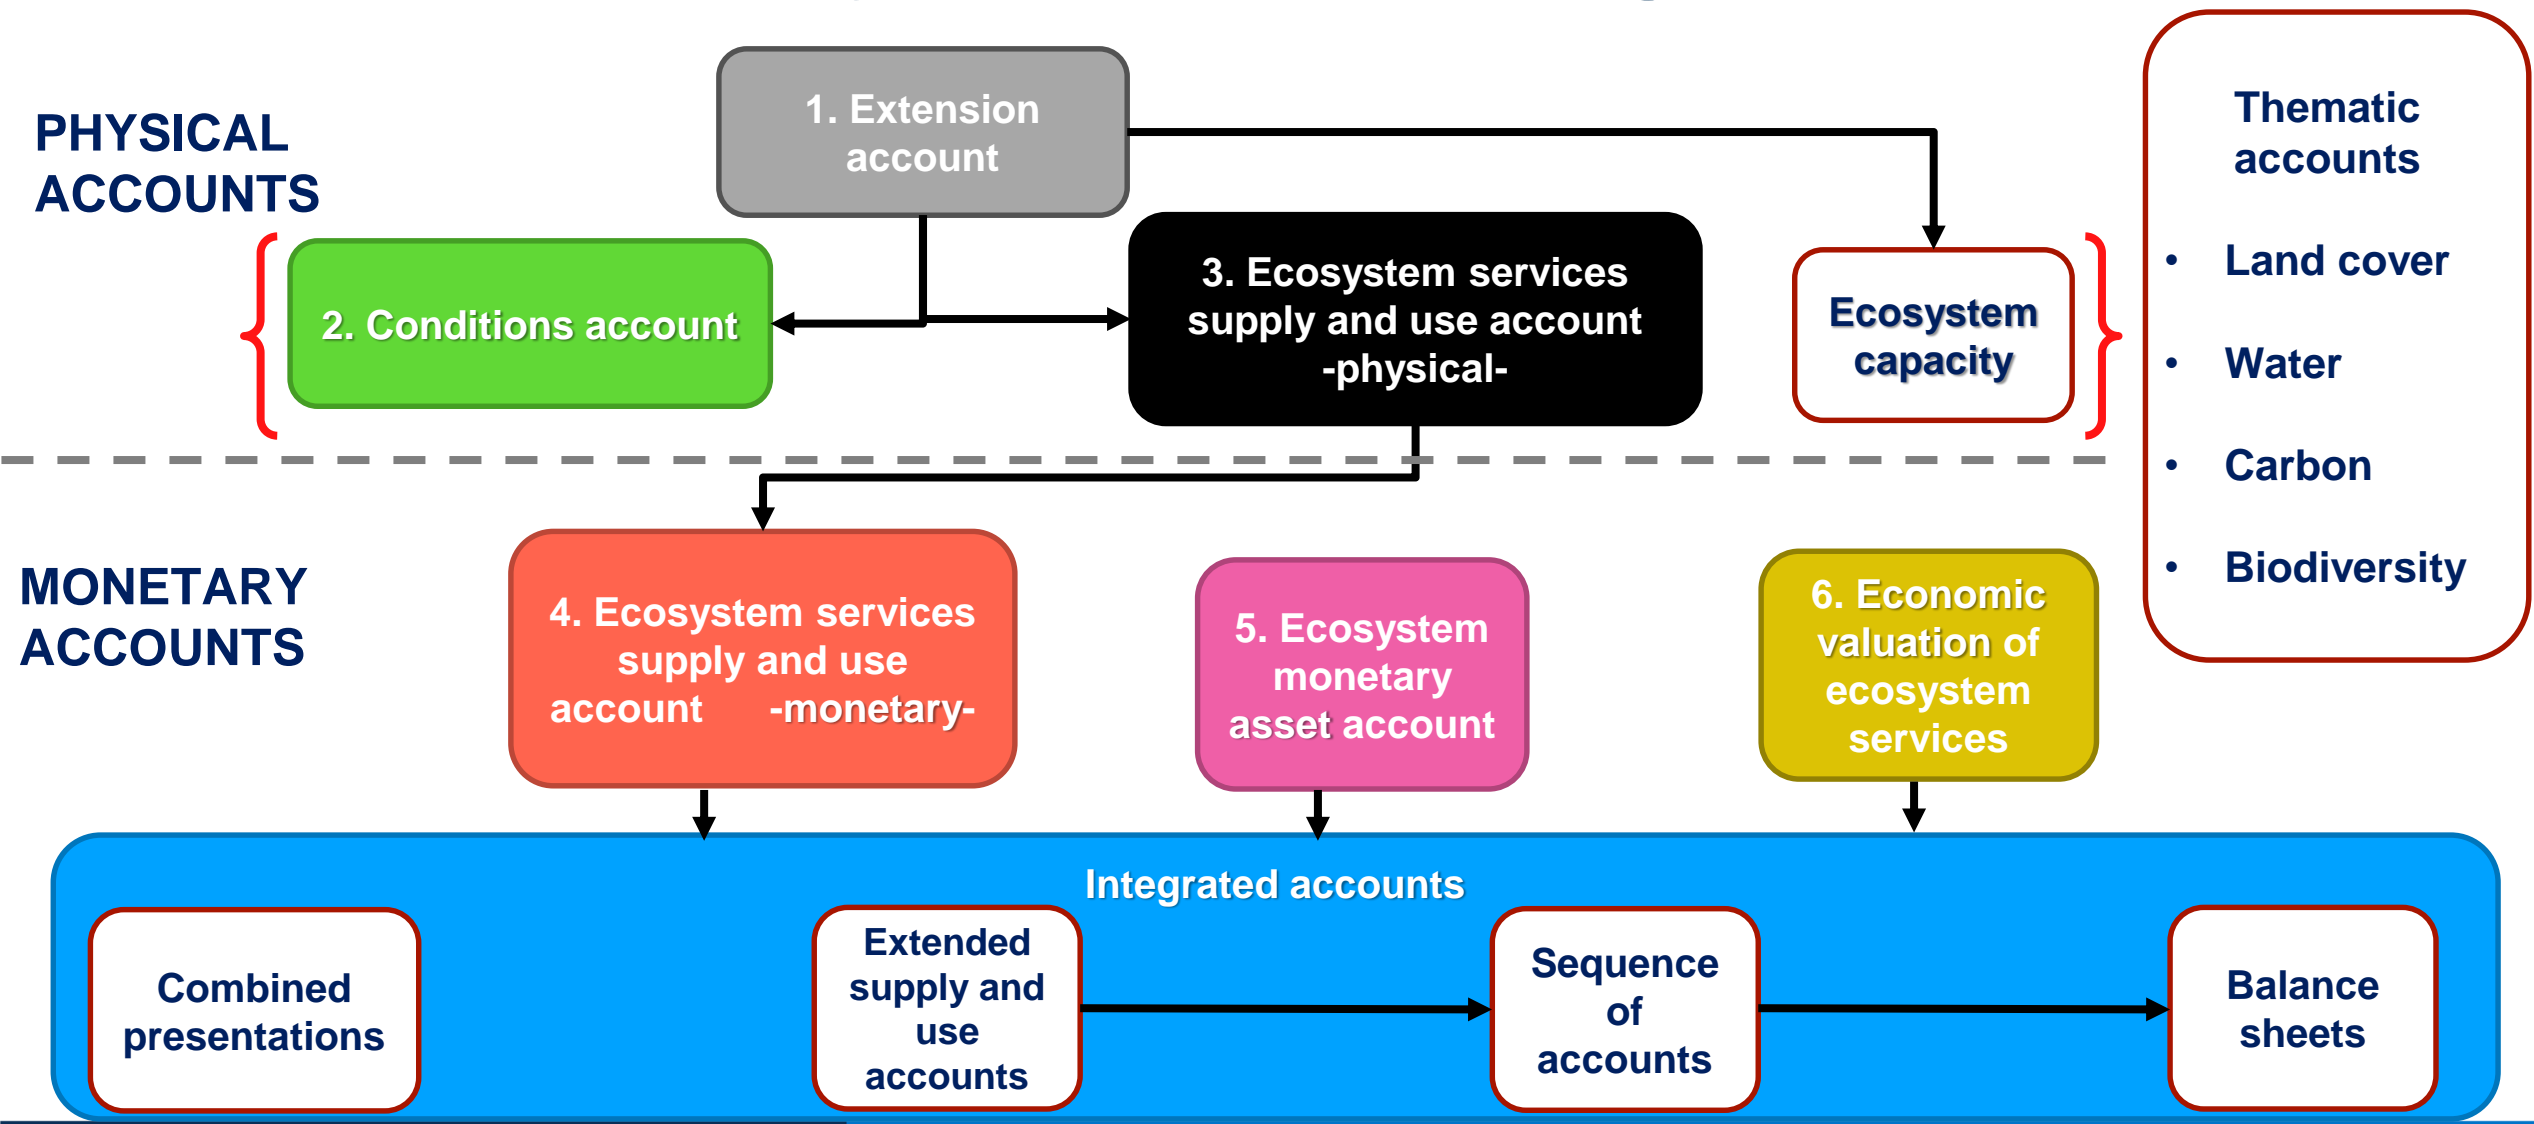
PHYSICAL ACCOUNTS

1. Extension account

2. Conditions account

3. Ecosystem services supply and use account -physical-

Ecosystem capacity

Thematic accounts

• Land cover
• Water
• Carbon
• Biodiversity

MONETARY ACCOUNTS

4. Ecosystem services supply and use account -monetary-

5. Ecosystem monetary asset account

6. Economic valuation of ecosystem services

Integrated accounts

Combined presentations

Extended supply and use accounts

Sequence of accounts

Balance sheets